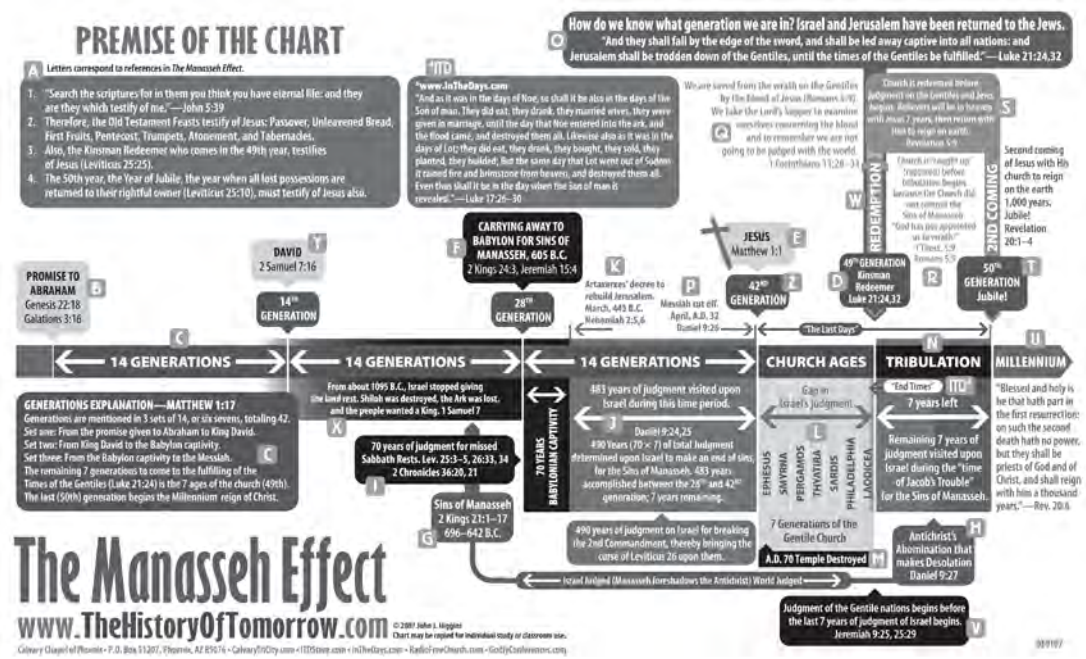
PREMISE OF THE CHART

A Letters correspond to references in The Manasseh Effect.

1. "Search the scriptures for in them you think you have eternal life: and they are they which testify of me."—John 5:39
2. Therefore, the Old Testament Feasts testify of Jesus: Passover, Unleavened Bread, First Fruits, Pentecost, Trumpets, Atonement, and Tabernacles.
3. Also, the Kinsman Redeemer who comes in the 49th year, testifies of Jesus (Leviticus 25:25).
4. The 50th year, the Year of Jubilee, the year when all lost possessions are returned to their rightful owner (Leviticus 25:10), must testify of Jesus also.

ITD
"www.InTheDays.com"
"And as it was in the days of Noe, so shall it be also in the days of the Son of man. They did eat, they drank, they married wives, they were given in marriage, until the day that Noe entered into the ark, and the flood came, and destroyed them all. Likewise also as it was in the days of Lot; they did eat, they drank, they bought, they sold, they planted, they builded; But the same day that Lot went out of Sodom it rained fire and brimstone from heaven, and destroyed them all. Even thus shall it be in the day when the Son of man is revealed."—Luke 17:26–30

O How do we know what generation we are in? Israel and Jerusalem have been returned to the Jews.
"And they shall fall by the edge of the sword, and shall be led away captive into all nations: and Jerusalem shall be trodden down of the Gentiles, until the times of the Gentiles be fulfilled."—Luke 21:24,32

Q We are saved from the wrath on the Gentiles by the Blood of Jesus (Romans 5:9). We take the Lord's Supper to examine ourselves concerning the blood and to remember we are not going to be judged with the world. 1 Corinthians 11:26–32

S Church is removed before judgment on the Gentiles and Jews. Believers will be in heaven with Jesus 7 years, then return with Him to reign on earth. Revelation 5:9

W REDEMPTION
Church is caught up (raptured) before Tribulation begins because the Church did not commit the Sins of Manasseh. "God has not appointed us to wrath." 1 Thes. 5:9 Romans 5:9
R

2ND COMING
Second coming of Jesus with His church to reign on the earth 1,000 years. Jubilee! Revelation 20:1–4

B PROMISE TO ABRAHAM Genesis 22:18 Galatians 3:16

Y DAVID 2 Samuel 7:16
14TH GENERATION

F CARRYING AWAY TO BABYLON FOR SINS OF MANASSEH, 605 B.C. 2 Kings 24:3, Jeremiah 15:4
28TH GENERATION

K Artaxerxes' decree to rebuild Jerusalem. March, 445 B.C. Nehemiah 2:5,6

P Messiah cut off. April, A.D. 32 Daniel 9:26

E JESUS Matthew 1:1
Z 42ND GENERATION

D 49TH GENERATION Kinsman Redeemer Luke 21:24,32

T 50TH GENERATION Jubilee!

"The Last Days"

C 14 GENERATIONS
14 GENERATIONS
14 GENERATIONS
CHURCH AGES
N TRIBULATION
U MILLENNIUM

GENERATIONS EXPLANATION—MATTHEW 1:17
Generations are mentioned in 3 sets of 14, or six sevens, totaling 42.
Set one: From the promise given to Abraham to King David.
Set two: From King David to the Babylon captivity.
Set three: From the Babylon captivity to the Messiah.
The remaining 7 generations to come to the fulfilling of the Times of the Gentiles (Luke 21:24) is the 7 ages of the church (49th). The last (50th) generation begins the Millennium reign of Christ. C

X From about 1095 B.C., Israel stopped giving the land rest. Shiloh was destroyed, the Ark was lost, and the people wanted a King. 1 Samuel 7

I 70 years of judgment for missed Sabbath Rests. Lev. 25:3–5, 26:33, 34 2 Chronicles 36:20, 21

70 YEARS BABYLONIAN CAPTIVITY

G Sins of Manasseh 2 Kings 21:1–17 696–642 B.C.

483 years of judgment visited upon Israel during this time period.
J Daniel 9:24,25
490 Years (70 × 7) of total judgment determined upon Israel to make an end of sins, for the Sins of Manasseh. 483 years accomplished between the 28th and 42nd generation; 7 years remaining.

490 years of judgment on Israel for breaking the 2nd Commandment, thereby bringing the curse of Leviticus 26 upon them.

Gap in Israel's judgment
L
EPHESUS SMYRNA PERGAMOS THYATIRA SARDIS PHILADELPHIA LAODICEA
7 Generations of the Gentile Church
A.D. 70 Temple Destroyed M

"End Times" ITD
7 years left
Remaining 7 years of judgment visited upon Israel during the "time of Jacob's Trouble" for the Sins of Manasseh.

H Antichrist's Abomination that makes Desolation Daniel 9:27

"Blessed and holy is he that hath part in the first resurrection: on such the second death hath no power, but they shall be priests of God and of Christ, and shall reign with him a thousand years."—Rev. 20:6

Israel Judged (Manasseh foreshadows the Antichrist) World Judged

V Judgment of the Gentile nations begins before the last 7 years of judgment of Israel begins. Jeremiah 9:25, 25:29

The Manasseh Effect
www.TheHistoryOfTomorrow.com
© 2007 John L. Higgins Chart may be copied for individual study or classroom use.
Calvary Chapel of Phoenix • P.O. Box 51207, Phoenix, AZ 85076 • CalvaryTV.Org.com • ITDStore.com • InTheDays.com • RadioFreeChurch.com • GodByCoolness.com
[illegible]